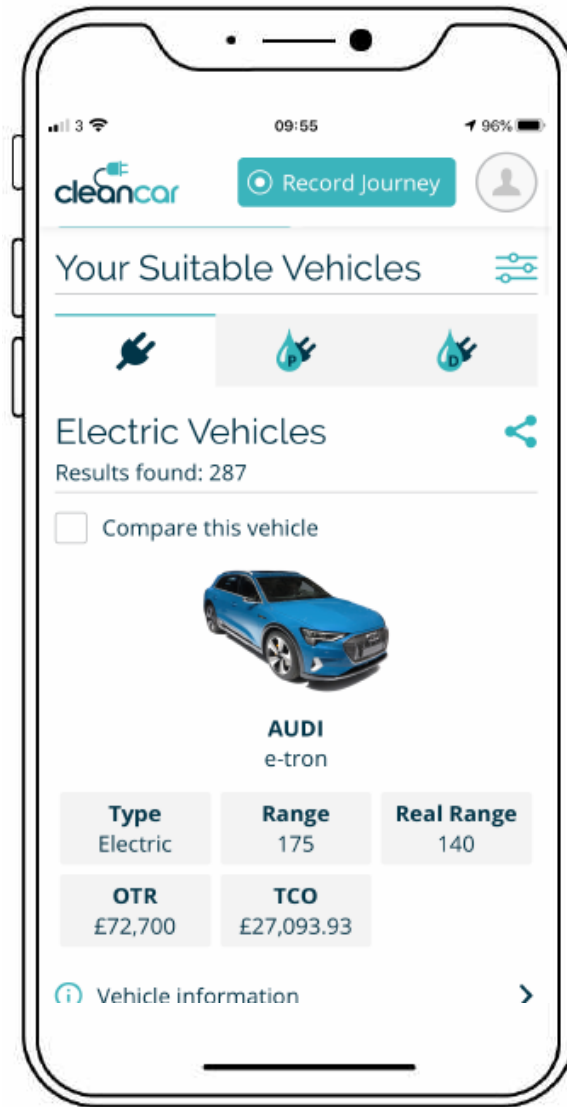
3 09:55 96%

cleancar

Record Journey

Your Suitable Vehicles

P D

Electric Vehicles

Results found: 287

Compare this vehicle

AUDI
e-tron

| Type | Range | Real Range |
|---|---|---|
| Electric | 175 | 140 |
| OTR | TCO | |
| £72,700 | £27,093.93 | |

Vehicle information